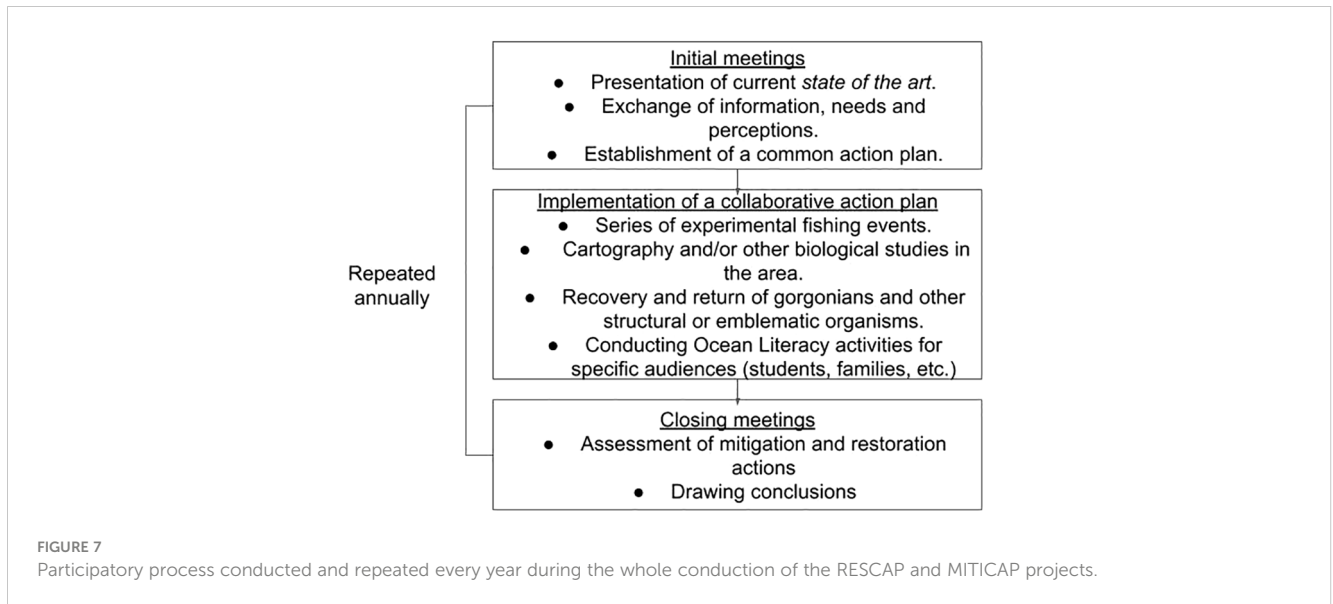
Initial meetings
- Presentation of current *state of the art*.
- Exchange of information, needs and perceptions.
- Establishment of a common action plan.

Implementation of a collaborative action plan
- Series of experimental fishing events.
- Cartography and/or other biological studies in the area.
- Recovery and return of gorgonians and other structural or emblematic organisms.
- Conducting Ocean Literacy activities for specific audiences (students, families, etc.)

Closing meetings
- Assessment of mitigation and restoration actions
- Drawing conclusions

Repeated annually

FIGURE 7
Participatory process conducted and repeated every year during the whole conduction of the RESCAP and MITICAP projects.